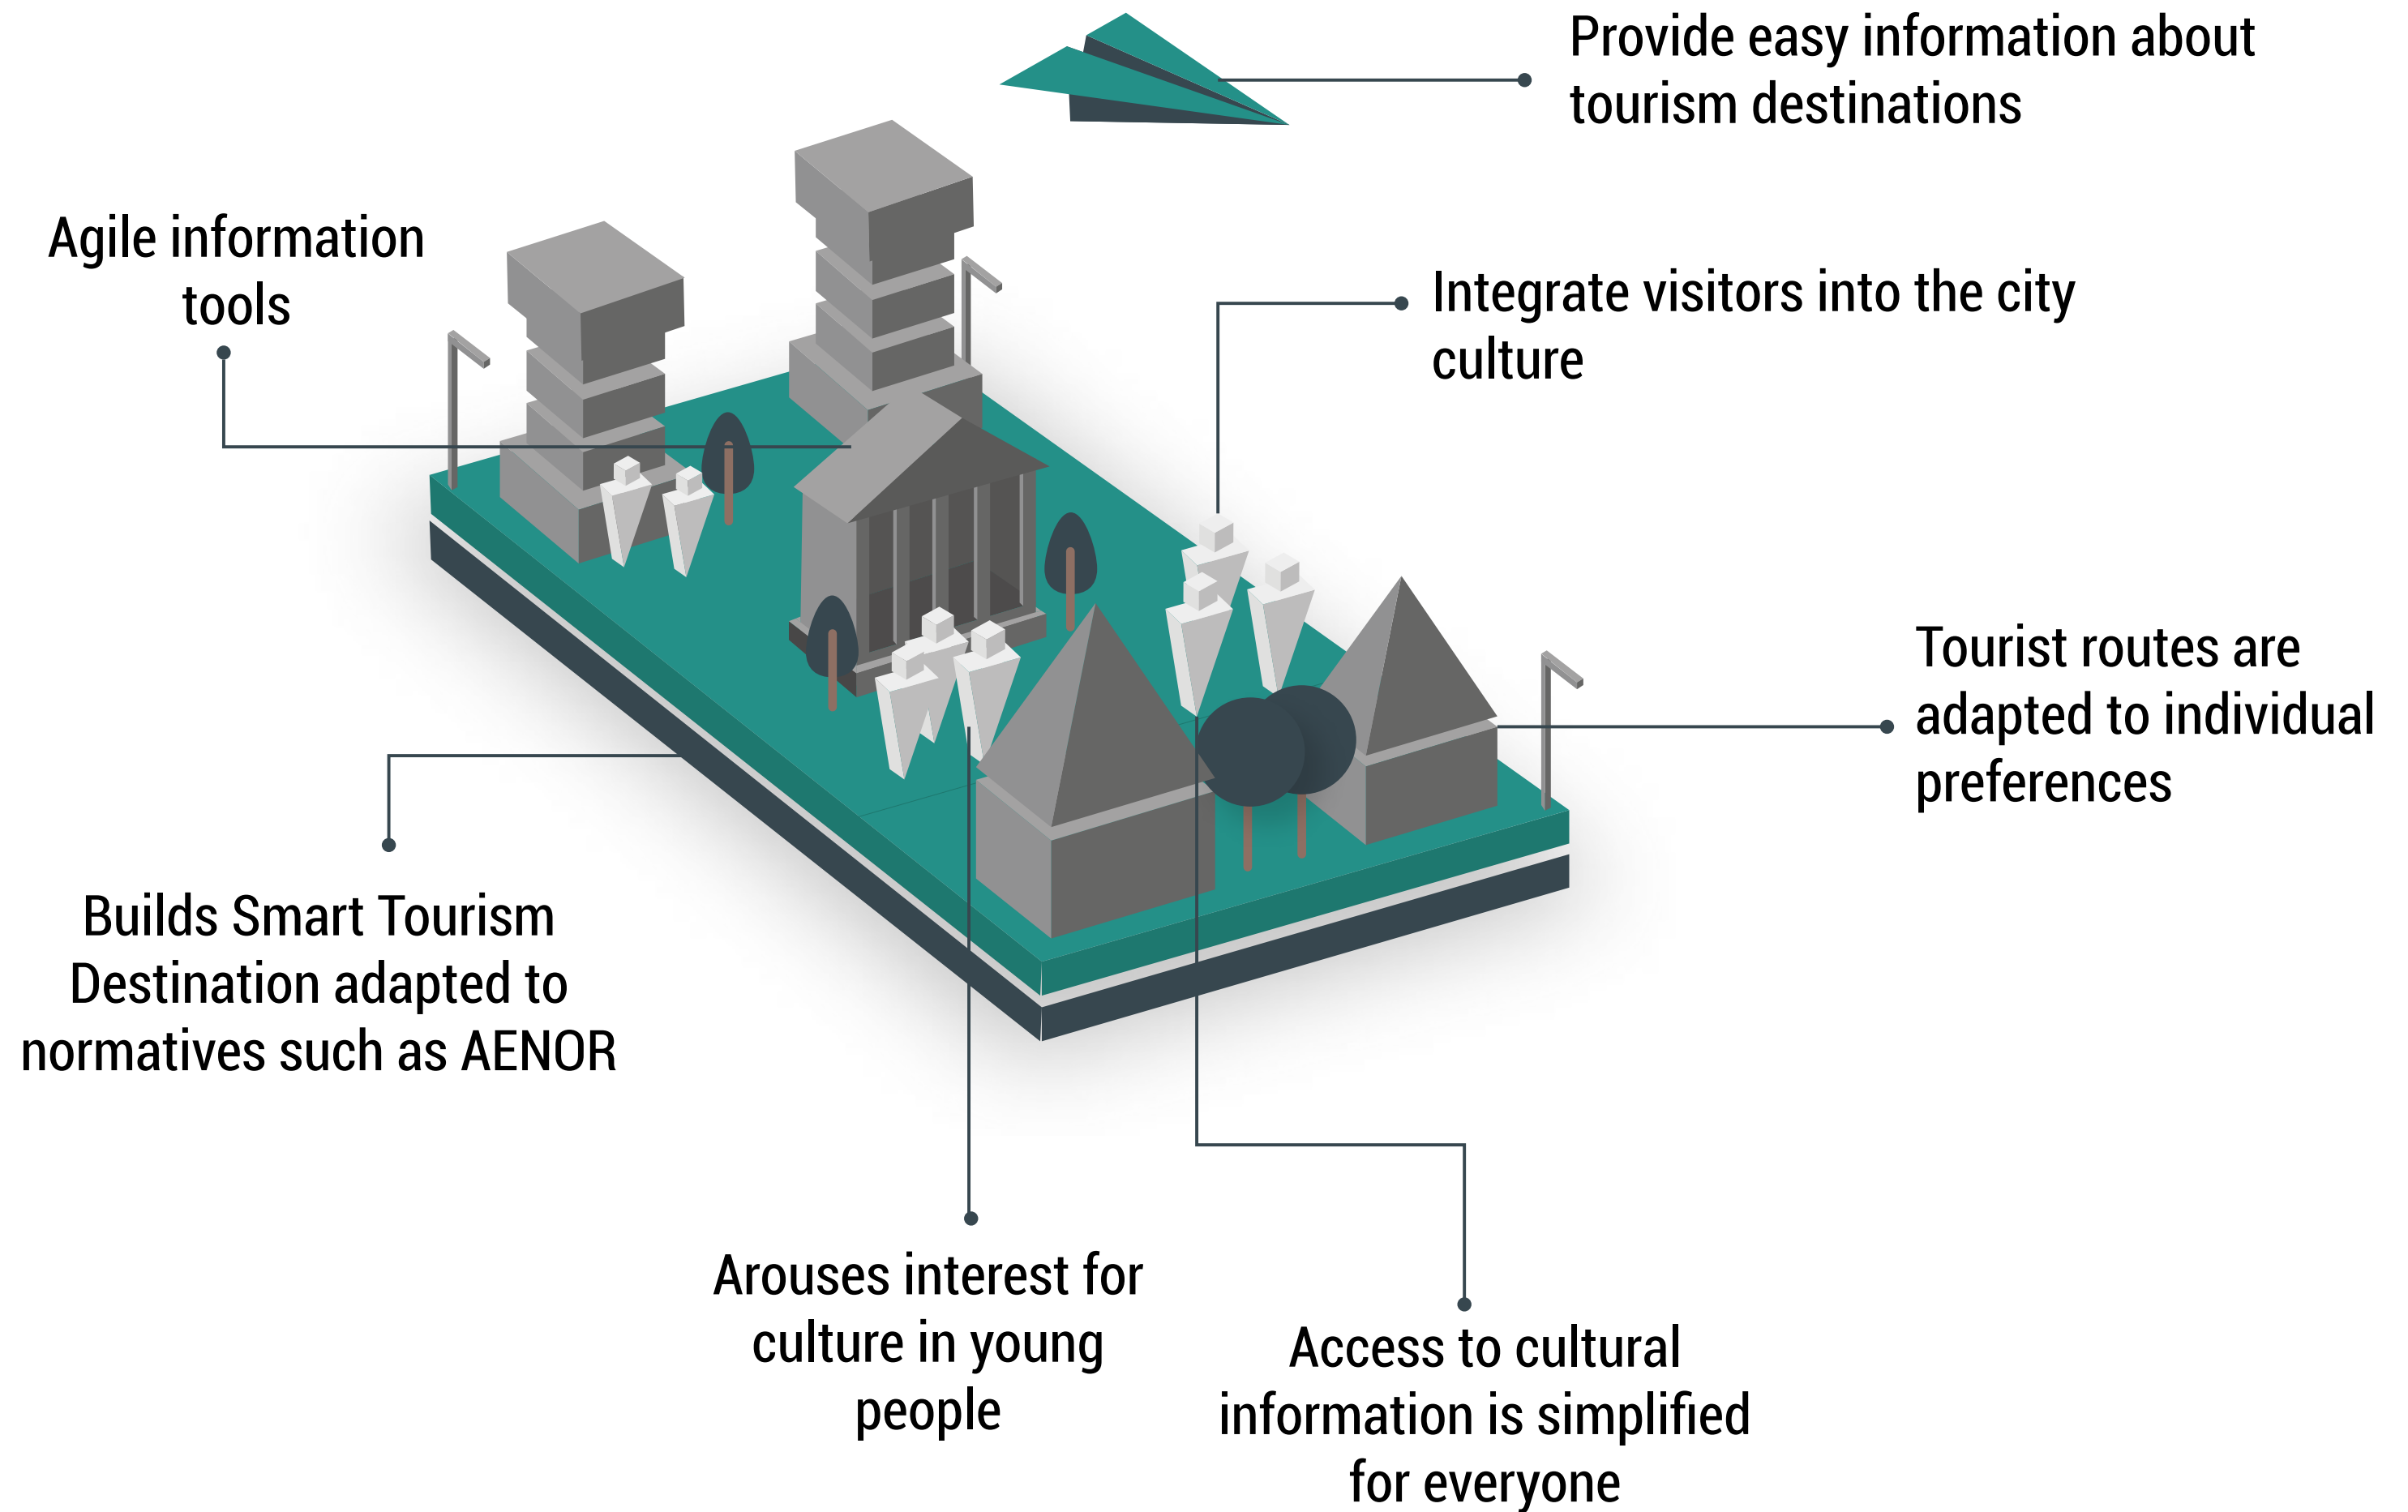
Provide easy information about tourism destinations

Agile information tools

Integrate visitors into the city culture

Tourist routes are adapted to individual preferences

Builds Smart Tourism Destination adapted to normatives such as AENOR

Arouses interest for culture in young people

Access to cultural information is simplified for everyone